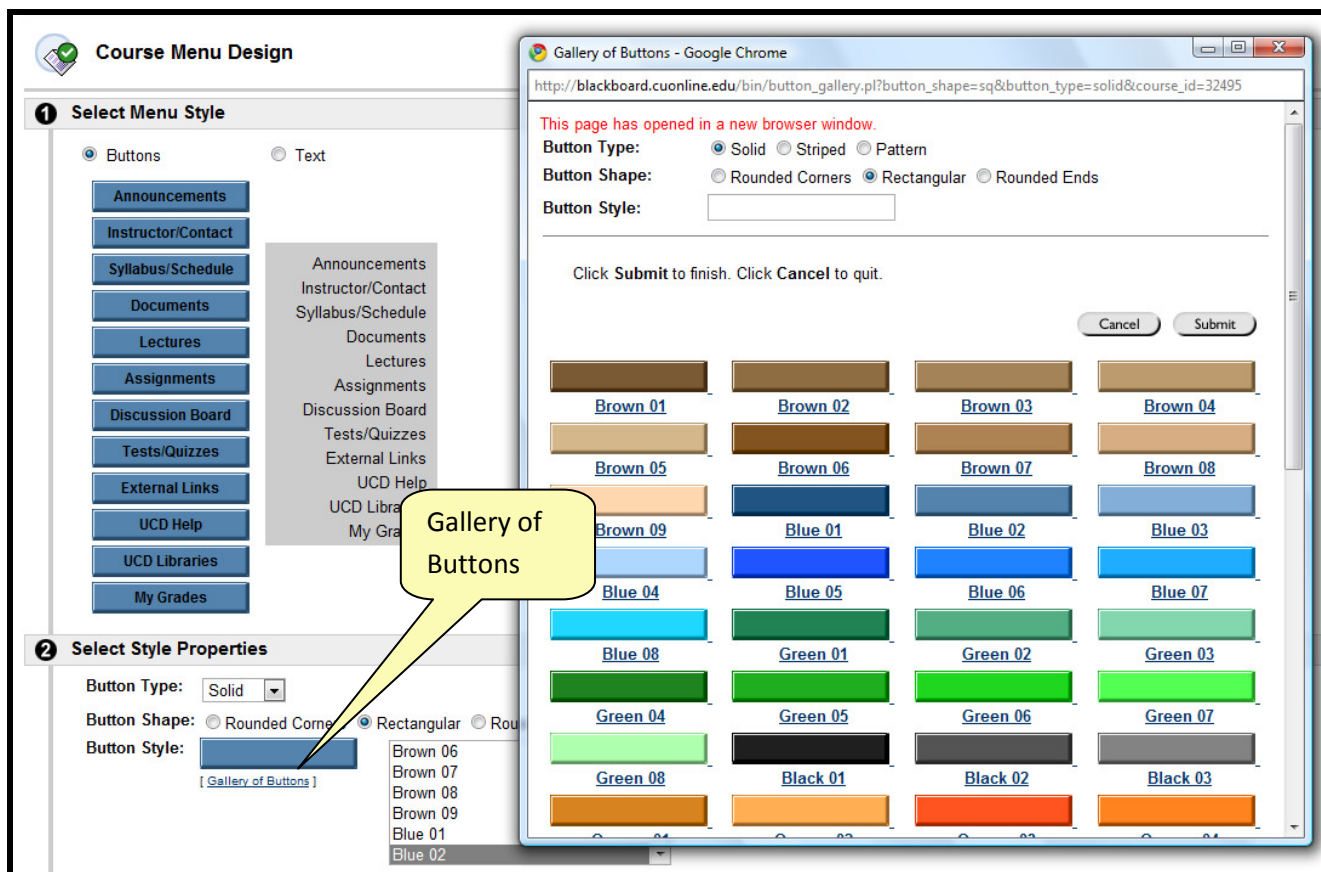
Course Menu Design

1 Select Menu Style

Buttons Text

Announcements
Instructor/Contact
Syllabus/Schedule
Documents
Lectures
Assignments
Discussion Board
Tests/Quizzes
External Links
UCD Help
UCD Libraries
My Grades

Announcements
Instructor/Contact
Syllabus/Schedule
Documents
Lectures
Assignments
Discussion Board
Tests/Quizzes
External Links
UCD Help
UCD Libra
My Gra

Gallery of Buttons

2 Select Style Properties

Button Type: Solid

Button Shape: Rounded Corne Rectangular Rou

Button Style:

[ Gallery of Buttons ]

Brown 06
Brown 07
Brown 08
Brown 09
Blue 01
Blue 02

Gallery of Buttons - Google Chrome

http://blackboard.cuonline.edu/bin/button_gallery.pl?button_shape=sq&button_type=solid&course_id=32495

This page has opened in a new browser window.

Button Type: Solid Striped Pattern

Button Shape: Rounded Corners Rectangular Rounded Ends

Button Style:

Click Submit to finish. Click Cancel to quit.

Cancel Submit

| Brown 01 | Brown 02 | Brown 03 | Brown 04 |
|---|---|---|---|
| Brown 05 | Brown 06 | Brown 07 | Brown 08 |
| Brown 09 | Blue 01 | Blue 02 | Blue 03 |
| Blue 04 | Blue 05 | Blue 06 | Blue 07 |
| Blue 08 | Green 01 | Green 02 | Green 03 |
| Green 04 | Green 05 | Green 06 | Green 07 |
| Green 08 | Black 01 | Black 02 | Black 03 |
| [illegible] | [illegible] | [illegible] | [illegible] |